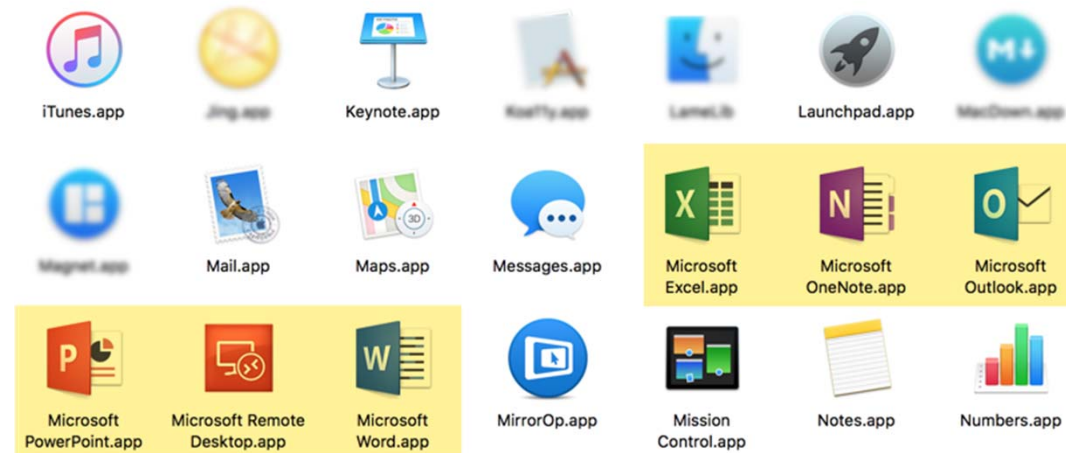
iTunes.app

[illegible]

Keynote.app

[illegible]

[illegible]

Launchpad.app

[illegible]

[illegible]

Mail.app

Maps.app

Messages.app

X

Microsoft Excel.app

N

Microsoft OneNote.app

O

Microsoft Outlook.app

P

Microsoft PowerPoint.app

Microsoft Remote Desktop.app

W

Microsoft Word.app

MirrorOp.app

Mission Control.app

Notes.app

Numbers.app